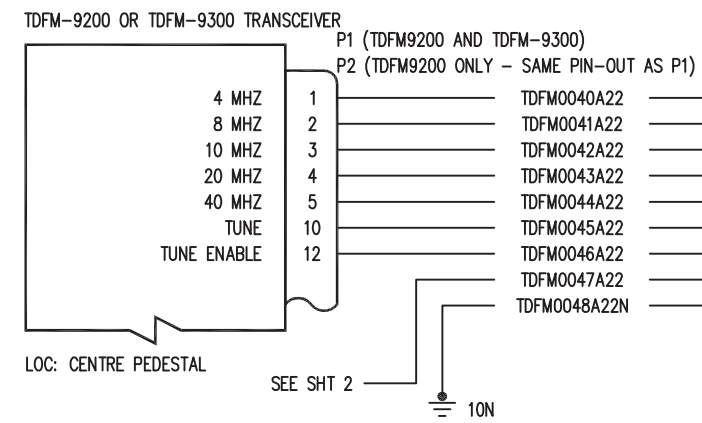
TDFM-9200 OR TDFM-9300 TRANSCEIVER

P1 (TDFM9200 AND TDFM-9300)
P2 (TDFM9200 ONLY - SAME PIN-OUT AS P1)

4 MHZ 1 TDFM0040A22
8 MHZ 2 TDFM0041A22
10 MHZ 3 TDFM0042A22
20 MHZ 4 TDFM0043A22
40 MHZ 5 TDFM0044A22
TUNE 10 TDFM0045A22
TUNE ENABLE 12 TDFM0046A22
TDFM0047A22
TDFM0048A22N

LOC: CENTRE PEDESTAL

SEE SHT 2

10N